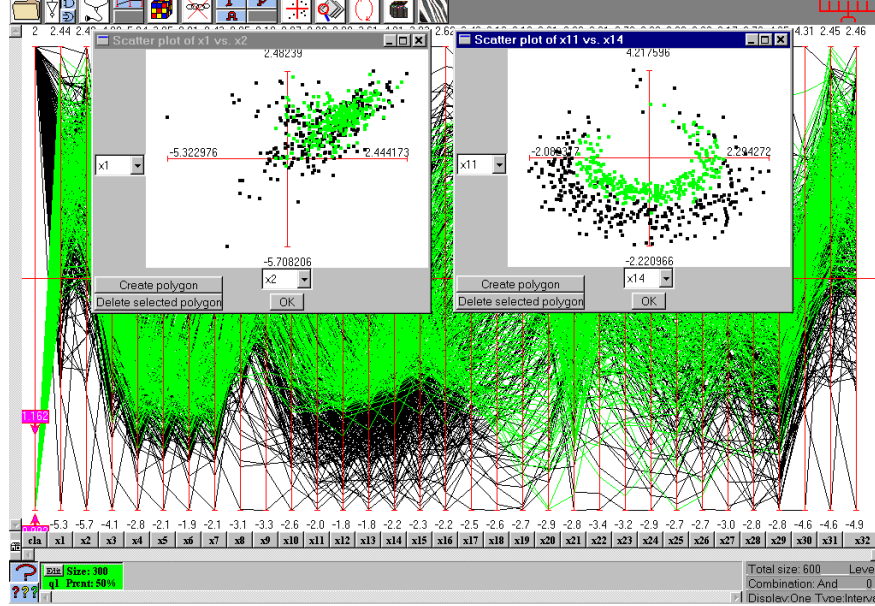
2 2.44 2.4 2.62 4.31 2.45 2.46

Scatter plot of x1 vs. x2
2.48239
-5.322976
2.444173
-5.708206
x1
x2
Create polygon
Delete selected polygon
OK

Scatter plot of x11 vs. x14
4.217596
-2.000317
2.294272
-2.220966
x11
x14
Create polygon
Delete selected polygon
OK

1.162

-5.3 -5.7 -4.1 -2.8 -2.1 -1.9 -2.1 -3.1 -3.3 -2.6 -2.0 -1.8 -1.8 -2.2 -2.3 -2.2 -2.6 -2.7 -2.9 -2.8 -3.4 -3.2 -2.9 -2.7 -2.7 -3.0 -2.8 -2.8 -4.6 -4.6 -4.9

| cla | x1 | x2 | x3 | x4 | x5 | x6 | x7 | x8 | x9 | x10 | x11 | x12 | x13 | x14 | x15 | x16 | x17 | x18 | x19 | x20 | x21 | x22 | x23 | x24 | x25 | x26 | x27 | x28 | x29 | x30 | x31 | x32 |
|---|---|---|---|---|---|---|---|---|---|---|---|---|---|---|---|---|---|---|---|---|---|---|---|---|---|---|---|---|---|---|---|---|

Edit Size: 300
q1 Prcnt: 50%
Total size: 600 Leve
Combination: And 0
Display:One Type:Interv